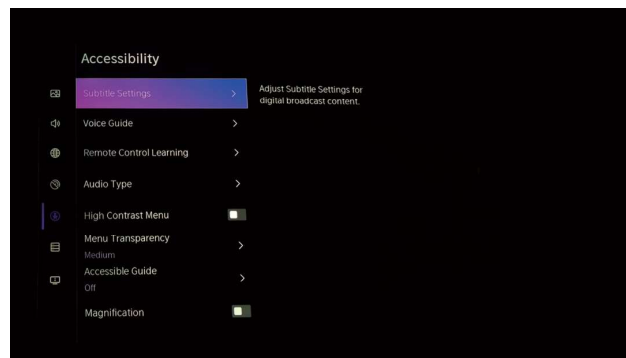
Accessibility

Subtitle Settings >

Voice Guide >

Remote Control Learning >

Audio Type >

High Contrast Menu

Menu Transparency
Medium >

Accessible Guide
Off >

Magnification

Adjust Subtitle Settings for digital broadcast content.